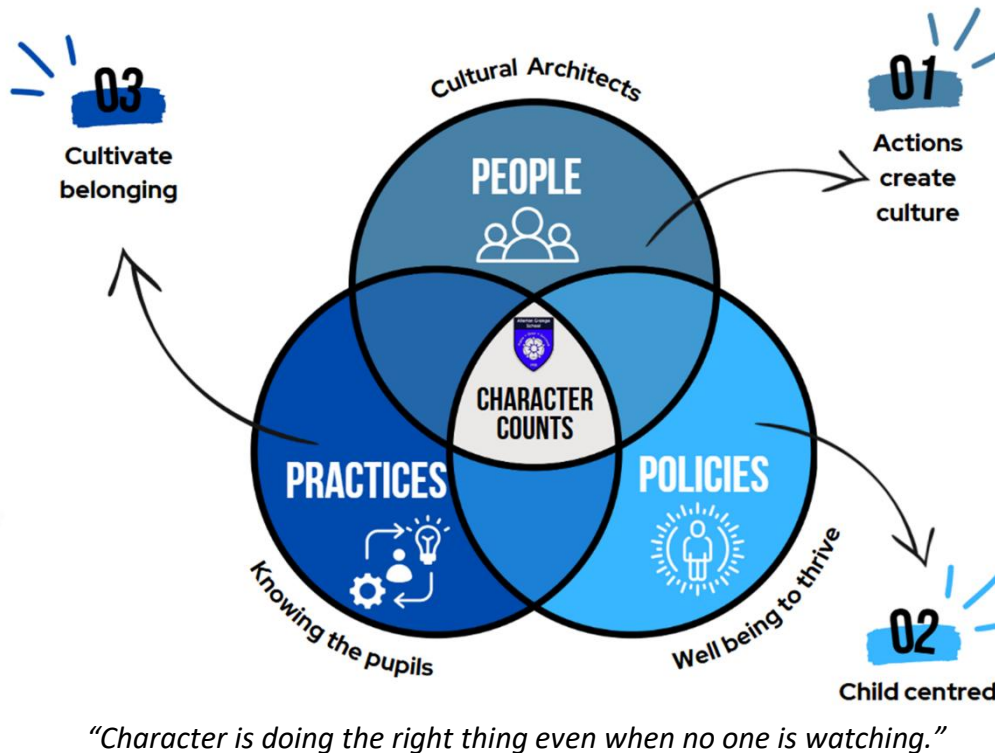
03
Cultivate belonging

Cultural Architects

01
Actions create culture

PEOPLE

Allerton Grange School

CHARACTER COUNTS

PRACTICES

POLICIES

Knowing the pupils

Well being to thrive

02
Child centred

"Character is doing the right thing even when no one is watching."